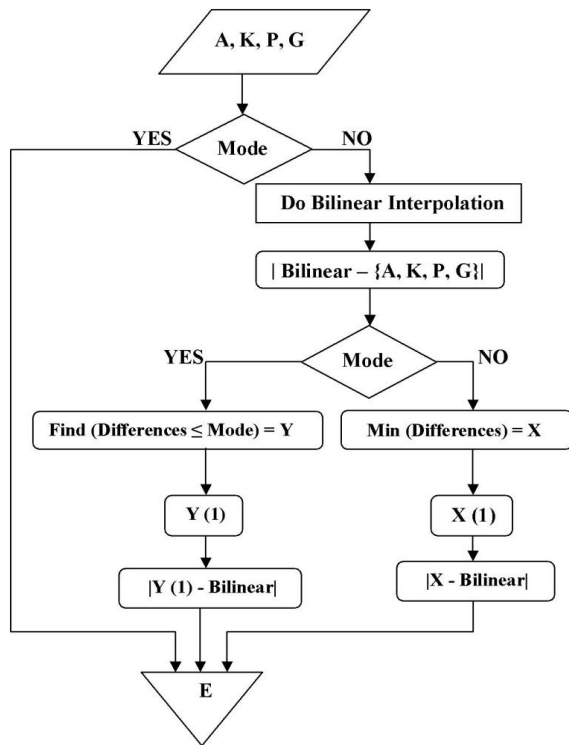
A, K, P, G

YES

Mode

NO

Do Bilinear Interpolation

| Bilinear – {A, K, P, G}|

YES

Mode

NO

Find (Differences ≤ Mode) = Y

Min (Differences) = X

Y (1)

X (1)

|Y (1) - Bilinear|

|X - Bilinear|

E